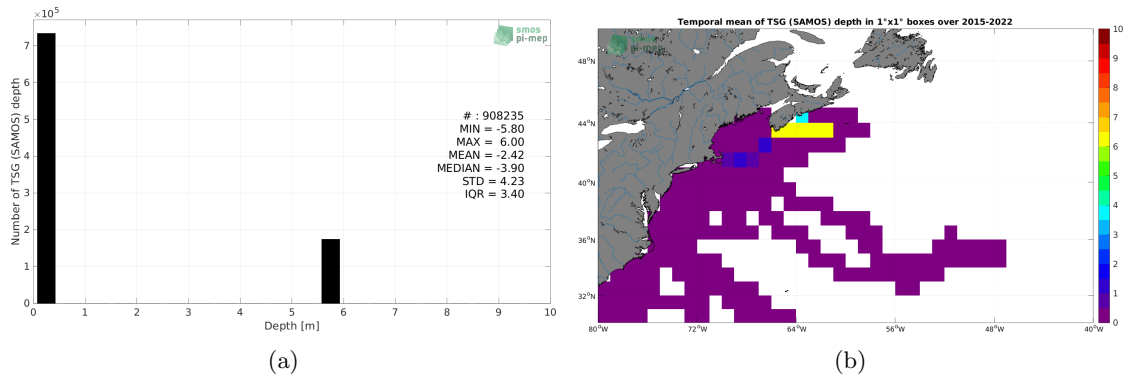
$\times 10^5$

7
6
5
4
3
2
1
0

Number of TSG (SAMOS) depth

smos
pi-mep

# : 908235
MIN = -5.80
MAX = 6.00
MEAN = -2.42
MEDIAN = -3.90
STD = 4.23
IQR = 3.40

0 1 2 3 4 5 6 7 8 9 10

Depth [m]

(a)

Temporal mean of TSG (SAMOS) depth in 1°x1° boxes over 2015-2022

smos
pi-mep

48°N
44°N
40°N
36°N
32°N

80°W 72°W 64°W 56°W 48°W 40°W

10
9
8
7
6
5
4
3
2
1
0

(b)